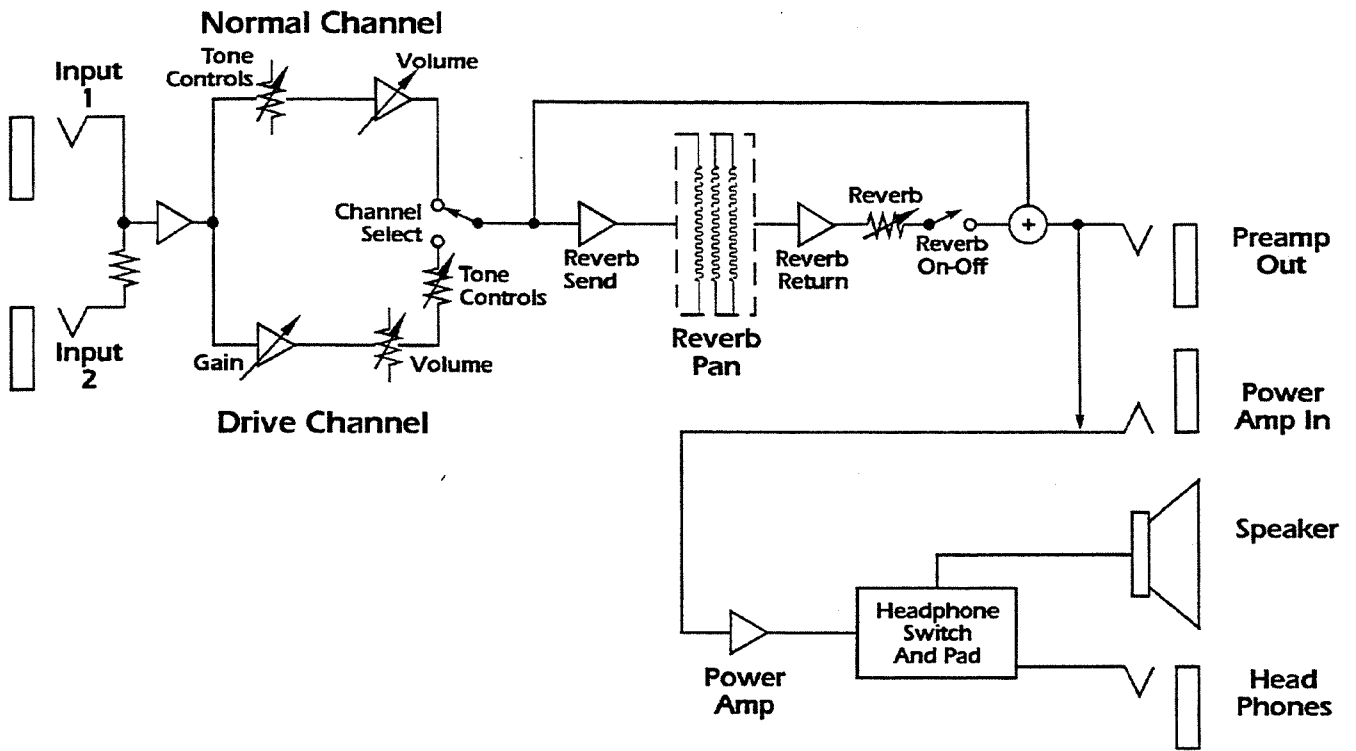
Normal Channel

Tone Controls

Volume

Input 1

Channel Select

Tone Controls

Input 2

Gain

Volume

Drive Channel

Reverb Send

Reverb Pan

Reverb Return

Reverb

Reverb On-Off

+

Preamp Out

Power Amp In

Speaker

Headphone Switch And Pad

Power Amp

Head Phones